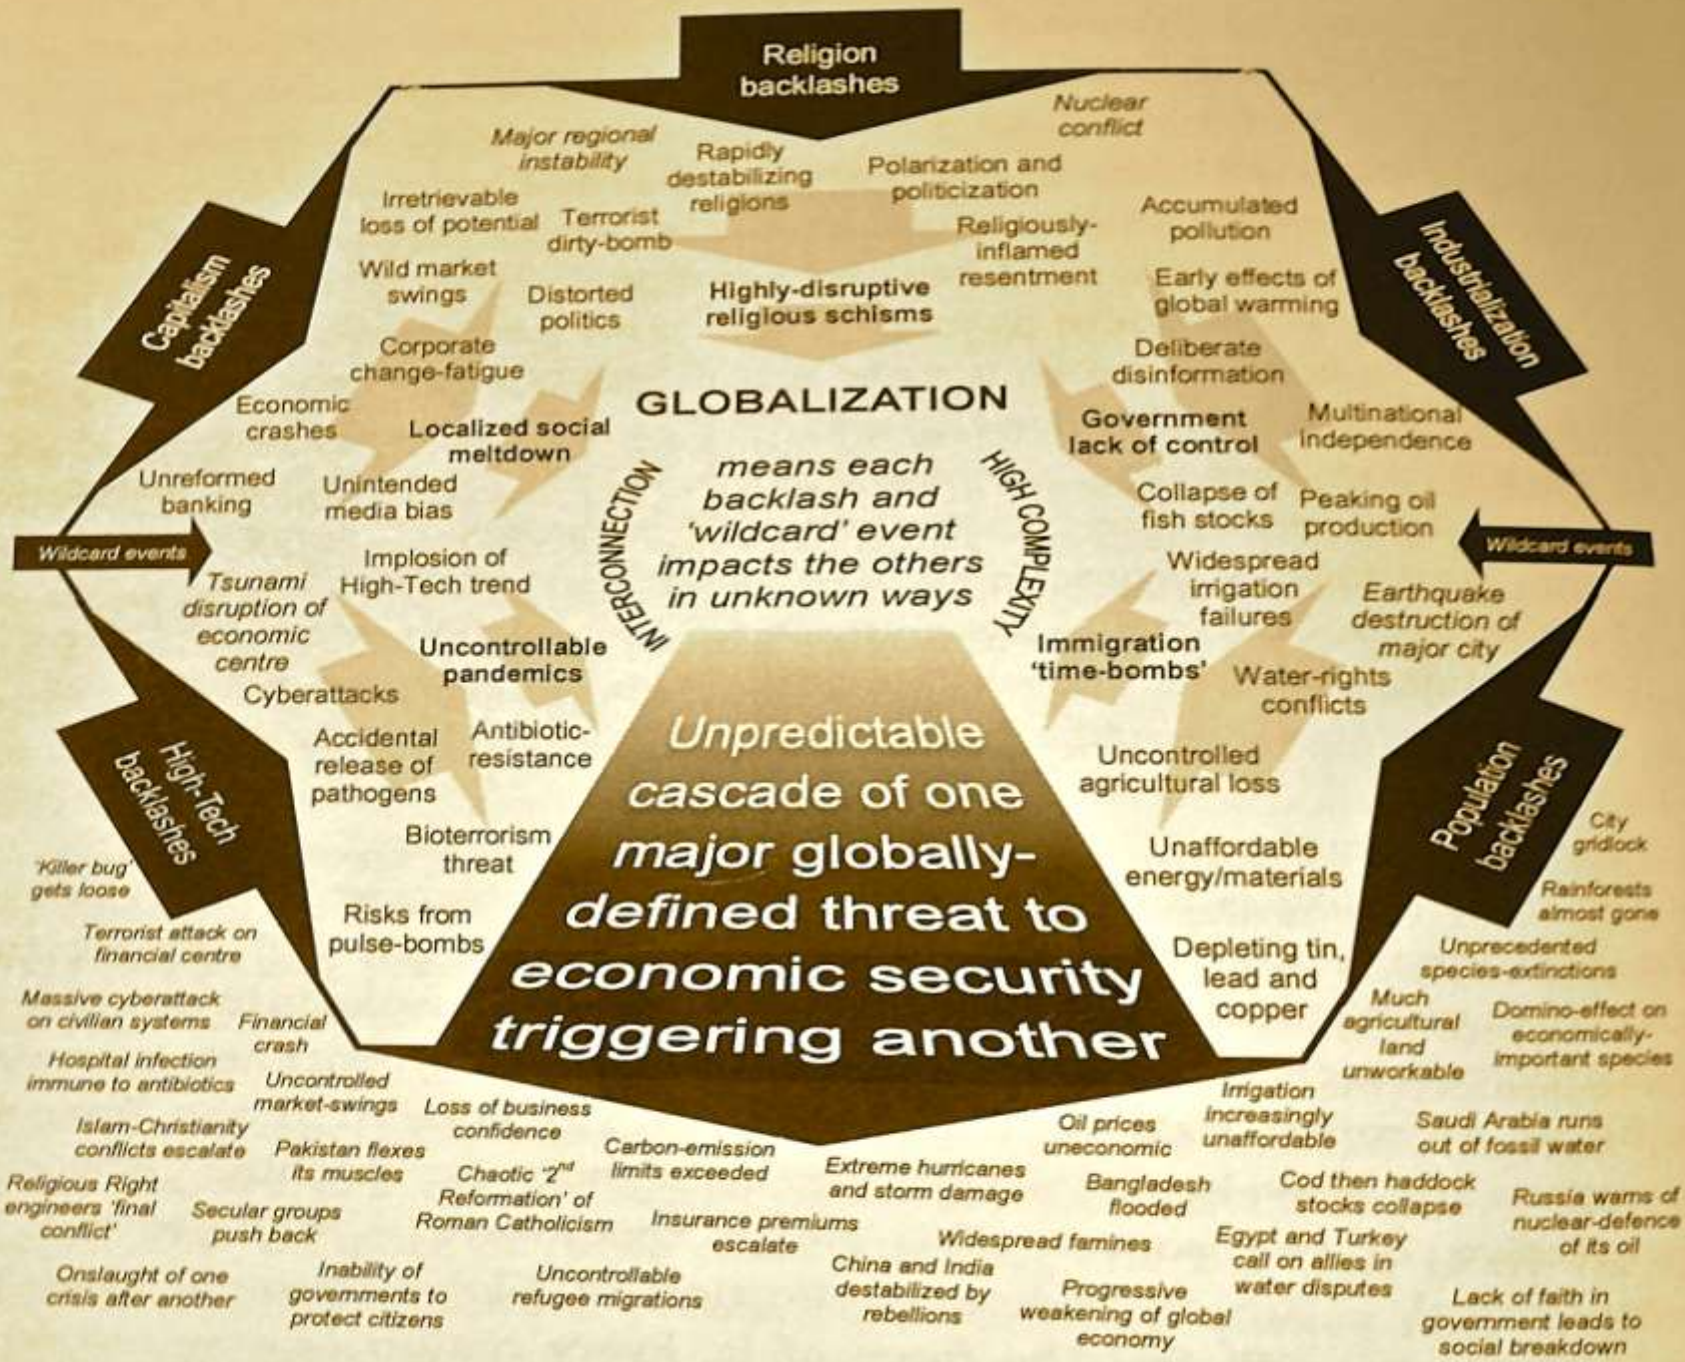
Religion backlashes

Major regional instability

Rapidly destabilizing religions

Polarization and politicization

Nuclear conflict

Irretrievable loss of potential

Terrorist dirty-bomb

Religiously-inflamed resentment

Accumulated pollution

Wild market swings

Distorted politics

Highly-disruptive religious schisms

Early effects of global warming

Capitalism backlashes

Industrialization backlashes

Corporate change-fatigue

Deliberate disinformation

GLOBALIZATION

Economic crashes

Localized social meltdown

Government lack of control

Multinational independence

Unreformed banking

Unintended media bias

INTERCONNECTION

means each backlash and 'wildcard' event impacts the others in unknown ways

HIGH COMPLEXITY

Collapse of fish stocks

Peaking oil production

Wildcard events

Wildcard events

Implosion of High-Tech trend

Widespread irrigation failures

Tsunami disruption of economic centre

Earthquake destruction of major city

Uncontrollable pandemics

Immigration 'time-bombs'

Cyberattacks

Water-rights conflicts

Accidental release of pathogens

Antibiotic-resistance

Unpredictable cascade of one major globally-defined threat to economic security triggering another

Uncontrolled agricultural loss

High-Tech backlashes

Population backlashes

Bioterrorism threat

Unaffordable energy/materials

City gridlock

'Killer bug' gets loose

Rainforests almost gone

Risks from pulse-bombs

Terrorist attack on financial centre

Depleting tin, lead and copper

Unprecedented species-extinctions

Massive cyberattack on civilian systems

Financial crash

Much agricultural land unworkable

Domino-effect on economically-important species

Hospital infection immune to antibiotics

Uncontrolled market-swings

Irrigation increasingly unaffordable

Loss of business confidence

Oil prices uneconomic

Saudi Arabia runs out of fossil water

Islam-Christianity conflicts escalate

Pakistan flexes its muscles

Carbon-emission limits exceeded

Extreme hurricanes and storm damage

Religious Right engineers 'final conflict'

Chaotic '$2^{nd}$ Reformation' of Roman Catholicism

Bangladesh flooded

Cod then haddock stocks collapse

Russia warns of nuclear-defence of its oil

Secular groups push back

Insurance premiums escalate

Widespread famines

Egypt and Turkey call on allies in water disputes

Onslaught of one crisis after another

Inability of governments to protect citizens

Uncontrollable refugee migrations

China and India destabilized by rebellions

Progressive weakening of global economy

Lack of faith in government leads to social breakdown